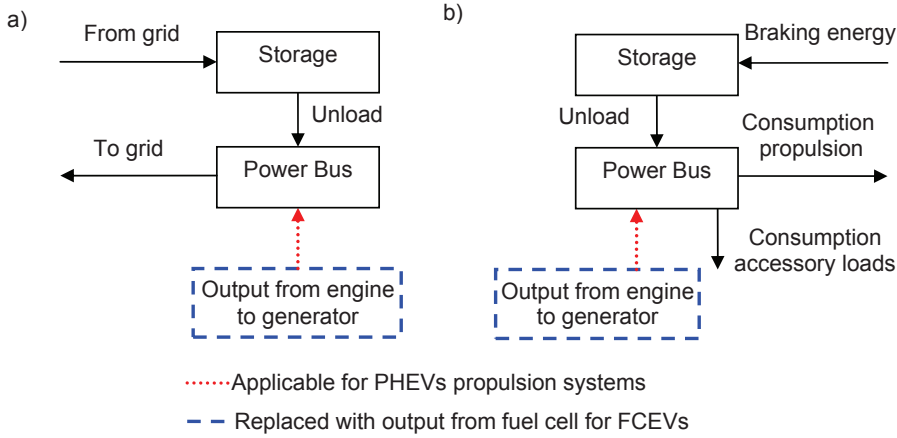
a)

From grid

Storage

Unload

To grid

Power Bus

Output from engine to generator

b)

Braking energy

Storage

Unload

Consumption propulsion

Power Bus

Consumption accessory loads

Output from engine to generator

Applicable for PHEVs propulsion systems

Replaced with output from fuel cell for FCEVs